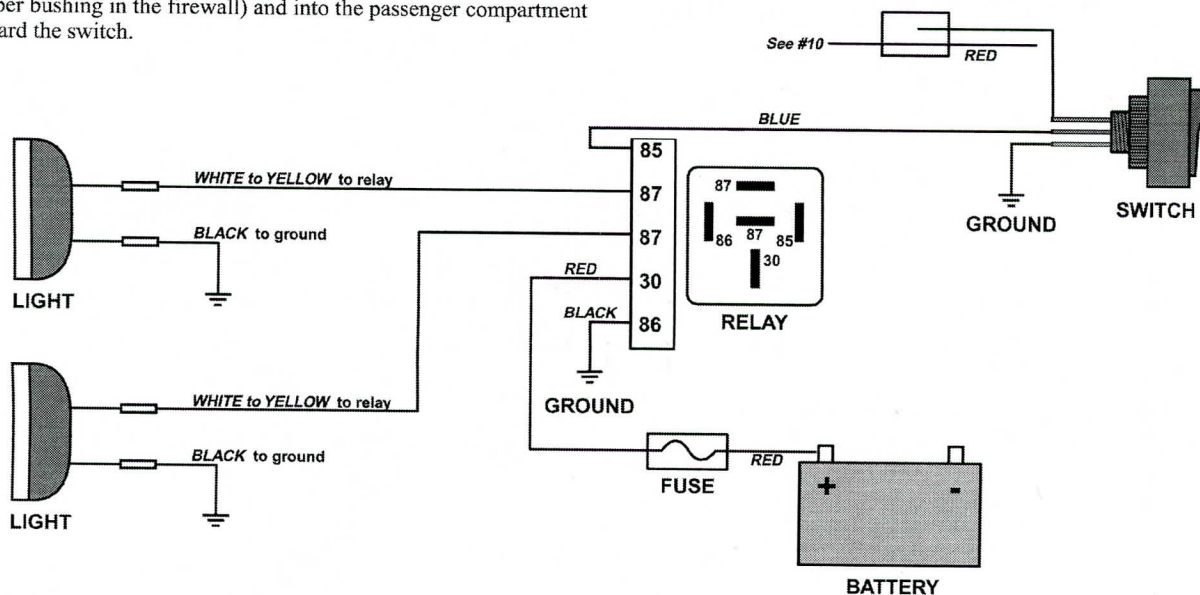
ber bushing in the firewall) and into the passenger compartment
ard the switch.

See #10

RED

BLUE

85

87

87

30

86

WHITE to YELLOW to relay

BLACK to ground

LIGHT

RED

BLACK

87

86 87 85

30

RELAY

GROUND

SWITCH

GROUND

WHITE to YELLOW to relay

BLACK to ground

LIGHT

FUSE

RED

+

-

BATTERY